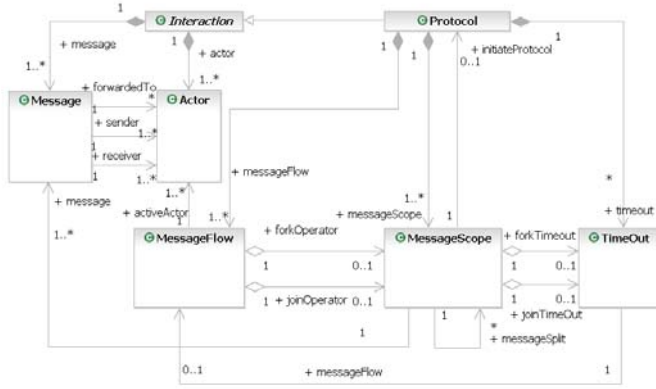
1
Interaction
Protocol
1
+ message
1 + actor
1
1
+ initiateProtocol
0..1
1..*
1..*
Message
+ forwardedTo
*
Actor
1
+ sender
1..*
1
+ receiver
1
1..*
+ messageFlow
*
+ message
1..*
+ activeActor
1
1..*
1..*
+ messageScope
+ timeout
MessageFlow
+ forkOperator
MessageScope
+ forkTimeout
TimeOut
1
0..1
1
0..1
1 + joinOperator 0..1
1
0..1
+ joinTimeOut
1
1
*
+ messageSplit
0..1
+ messageFlow
1